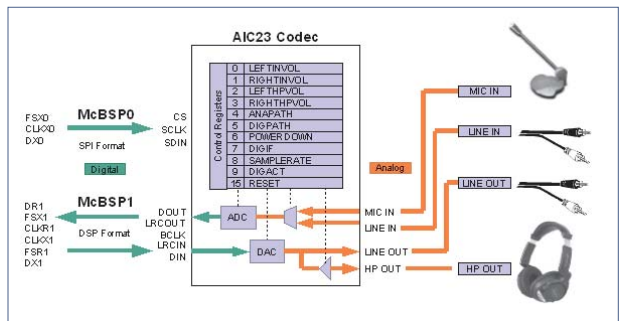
AIC23 Codec

Control Registers

| | |
|---|---|
| 0 | LEFTINVOL |
| 1 | RIGHTINVOL |
| 2 | LEFTHPVOL |
| 3 | RIGHTHPVOL |
| 4 | ANAPATH |
| 5 | DIGPATH |
| 6 | POWER DOWN |
| 7 | DIGIF |
| 8 | SAMPLERATE |
| 9 | DIGACT |
| 15 | RESET |

FSX0
CLKX0
DX0

McBSP0

SPI Format

CS
SCLK
SDIN

Digital

DR1
FSX1
CLKR1
CLKX1
FSR1
DX1

McBSP1

DSP Format

DOUT
LRCOUT
BCLK
LRCIN
DIN

ADC

DAC

Analog

MIC IN

LINE IN

LINE OUT

HP OUT

MIC IN

LINE IN

LINE OUT

HP OUT